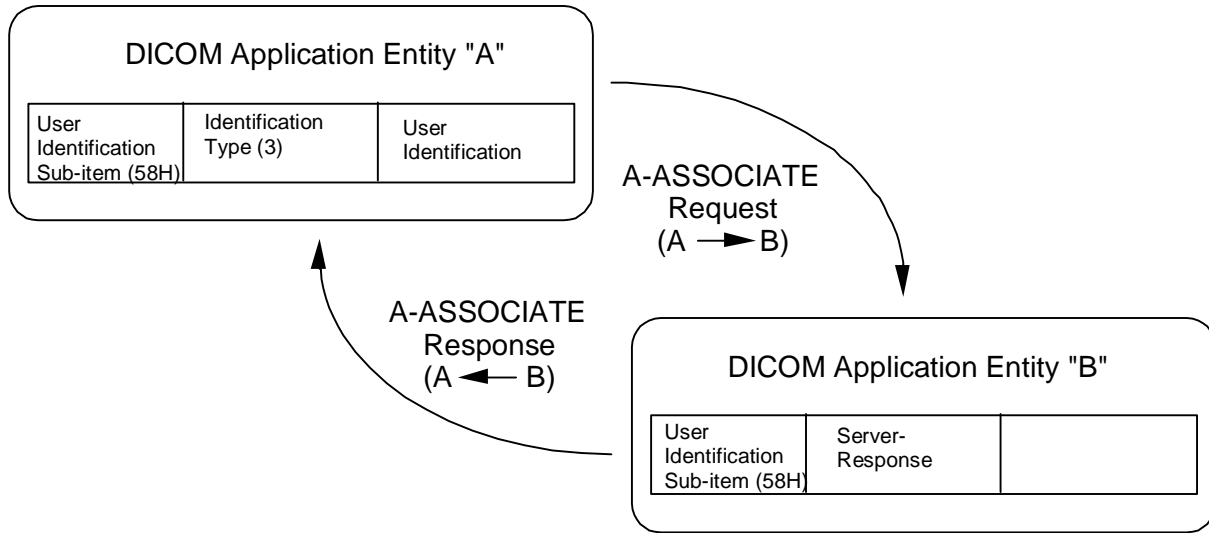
DICOM Application Entity "A"

| User Identification Sub-item (58H) | Identification Type (3) | User Identification |
|---|---|---|

A-ASSOCIATE Request (A $\rightarrow$ B)

A-ASSOCIATE Response (A $\leftarrow$ B)

DICOM Application Entity "B"

| User Identification Sub-item (58H) | Server-Response | |
|---|---|---|